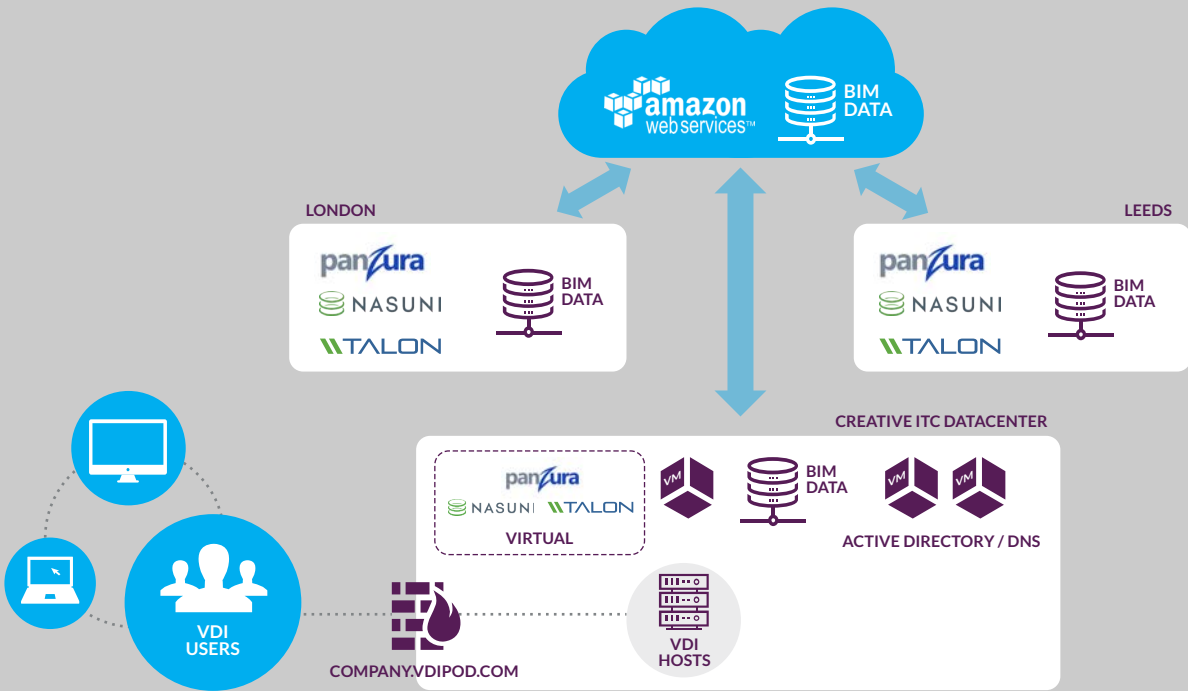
amazon
web services™

BIM DATA

LONDON

panzura
NASUNI
TALON

BIM DATA

LEEDS

panzura
NASUNI
TALON

BIM DATA

CREATIVE ITC DATACENTER

panzura
NASUNI TALON
VIRTUAL

VM

BIM DATA

VM VM

ACTIVE DIRECTORY / DNS

VDI USERS

COMPANY.VDIPOD.COM

VDI HOSTS